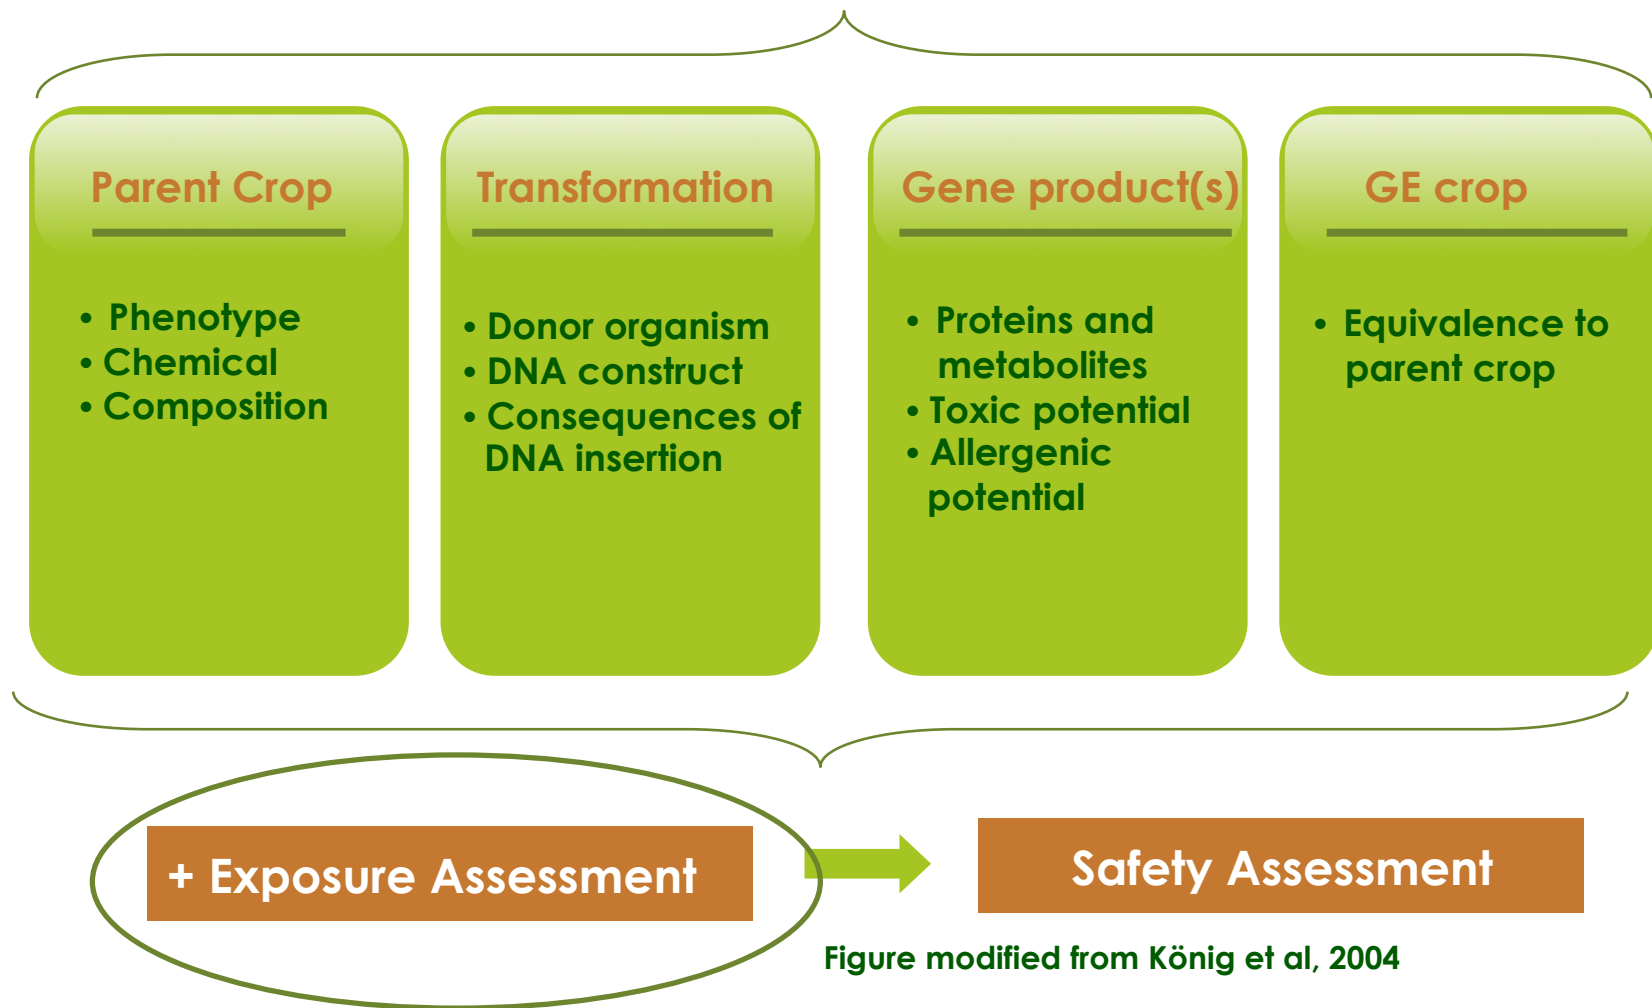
Parent Crop

- Phenotype
- Chemical
- Composition

Transformation

- Donor organism
- DNA construct
- Consequences of DNA insertion

Gene product(s)

- Proteins and metabolites
- Toxic potential
- Allergenic potential

GE crop

- Equivalence to parent crop

+ Exposure Assessment

Safety Assessment

Figure modified from König et al, 2004